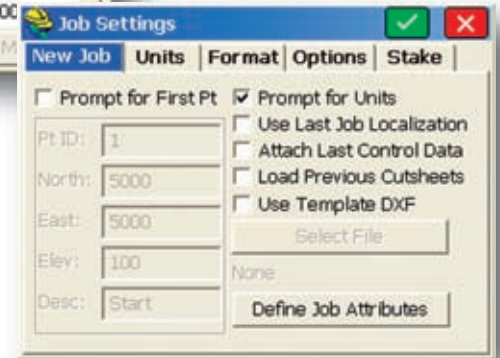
Job Settings

New Job | Units | Format | Options | Stake

Prompt for First Pt
Pt ID: 1
North: 5000
East: 5000
Elev: 100
Desc: Start

Prompt for Units
Use Last Job Localization
Attach Last Control Data
Load Previous Cutsheets
Use Template DXF
Select File
None
Define Job Attributes